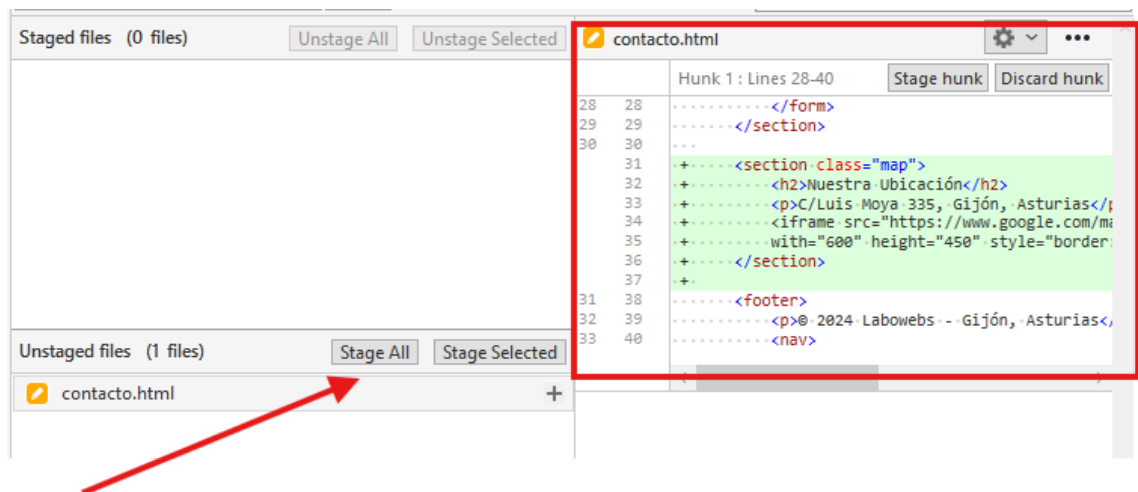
Staged files (0 files)
Unstage All
Unstage Selected

Unstaged files (1 files)
Stage All
Stage Selected
contacto.html
+

contacto.html
Hunk 1 : Lines 28-40
Stage hunk
Discard hunk

| | | |
|---|---|---|
| 28 | 28 | </form> |
| 29 | 29 | </section> |
| 30 | 30 | |
| | 31 | + <section class="map"> |
| | 32 | + <h2>Nuestra Ubicación</h2> |
| | 33 | + <p>C/Luis Moya 335, Gijón, Asturias</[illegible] |
| | 34 | + <iframe src="https://www.google.com/ma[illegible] |
| | 35 | + with="600" height="450" style="border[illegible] |
| | 36 | + </section> |
| | 37 | + |
| 31 | 38 | <footer> |
| 32 | 39 | <p>© 2024 Labowebs - Gijón, Asturias</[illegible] |
| 33 | 40 | <nav> |